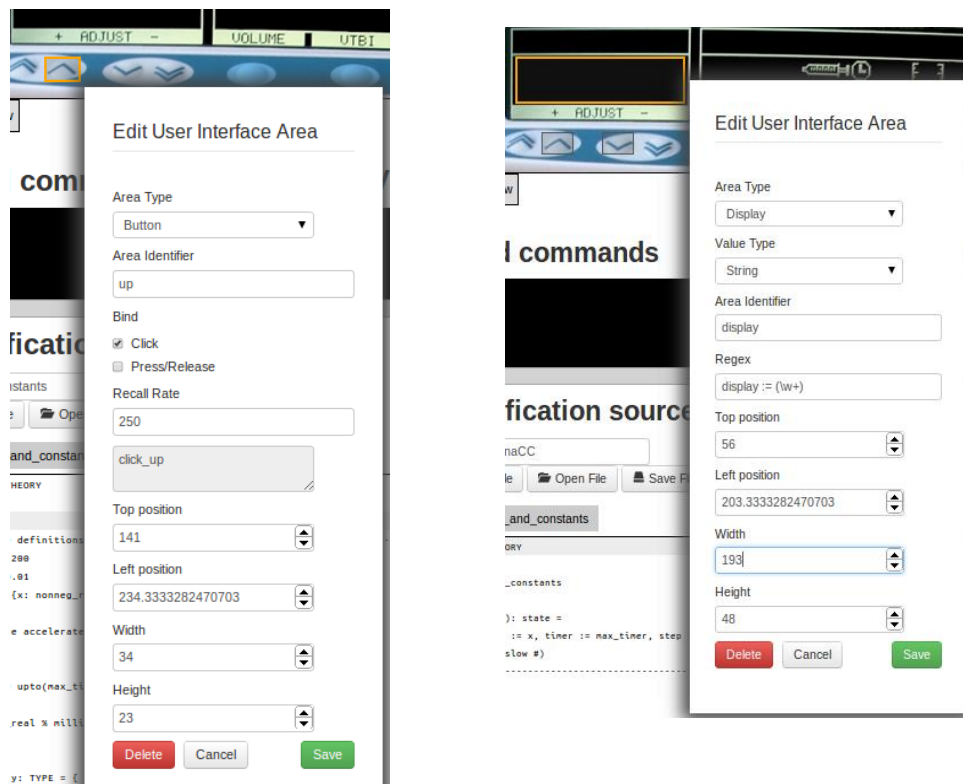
+ ADJUST -
VOLUME
VTBI

comm
ficatio
onstants
Ope
_and_constan
HEORY
definitions
200
.01
{x: nonneg_r
e accelerate
upto(max_ti
real % milli
y: TYPE = {

Edit User Interface Area

Area Type
Button
Area Identifier
up
Bind
Click
Press/Release
Recall Rate
250
click_up
Top position
141
Left position
234.3333282470703
Width
34
Height
23
Delete
Cancel
Save

+ ADJUST -
l commands
fication source
naCC
Open File
Save F
_and_constants
ORY
_constants
): state =
:= x, timer := max_timer, step
slow #)

Edit User Interface Area

Area Type
Display
Value Type
String
Area Identifier
display
Regex
display := (\w+)
Top position
56
Left position
203.3333282470703
Width
193
Height
48
Delete
Cancel
Save